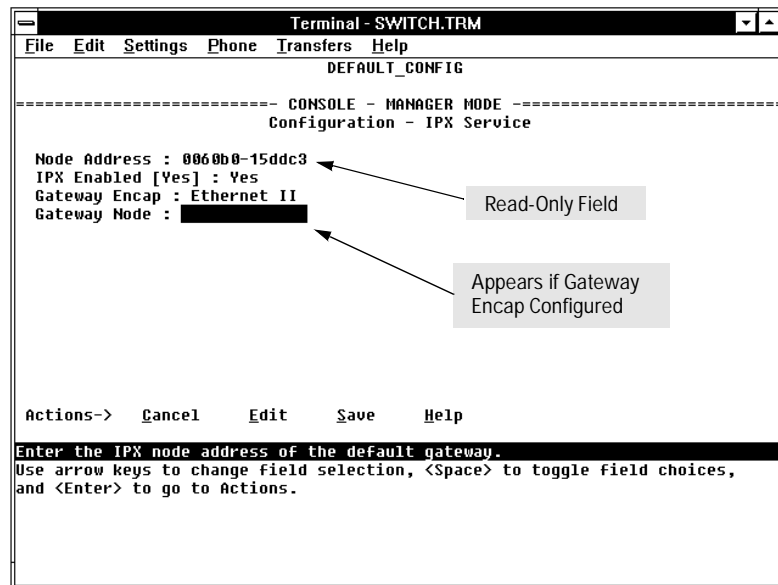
Terminal - SWITCH.TRM

File Edit Settings Phone Transfers Help

DEFAULT_CONFIG

========================= CONSOLE - MANAGER MODE =========================

Configuration - IPX Service

Node Address : 0060b0-15ddc3
IPX Enabled [Yes] : Yes
Gateway Encap : Ethernet II
Gateway Node :

Read-Only Field

Appears if Gateway Encap Configured

Actions-> Cancel Edit Save Help

Enter the IPX node address of the default gateway.
Use arrow keys to change field selection, <Space> to toggle field choices, and <Enter> to go to Actions.